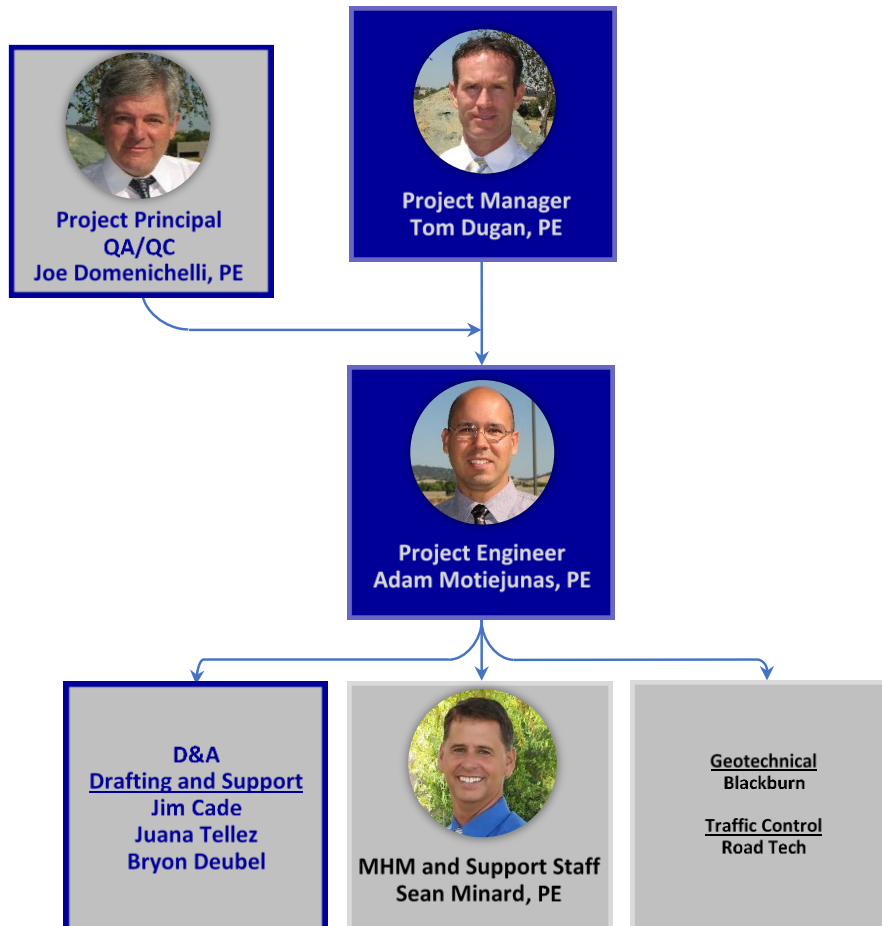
Project Principal
QA/QC
Joe Domenichelli, PE

Project Manager
Tom Dugan, PE

Project Engineer
Adam Motiejunas, PE

D&A
Drafting and Support
Jim Cade
Juana Tellez
Bryon Deubel

MHM and Support Staff
Sean Minard, PE

Geotechnical
Blackburn

Traffic Control
Road Tech